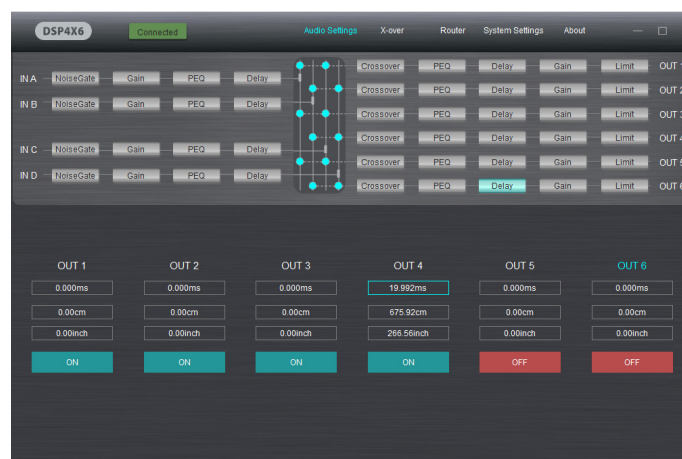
DSP4X6 Connected Audio Settings X-over Router System Settings About

IN A NoiseGate Gain PEQ Delay
IN B NoiseGate Gain PEQ Delay
IN C NoiseGate Gain PEQ Delay
IN D NoiseGate Gain PEQ Delay

Crossover PEQ Delay Gain Limit OUT 1
Crossover PEQ Delay Gain Limit OUT 2
Crossover PEQ Delay Gain Limit OUT 3
Crossover PEQ Delay Gain Limit OUT 4
Crossover PEQ Delay Gain Limit OUT 5
Crossover PEQ Delay Gain Limit OUT 6

| OUT 1 | OUT 2 | OUT 3 | OUT 4 | OUT 5 | OUT 6 |
|---|---|---|---|---|---|
| 0.000ms | 0.000ms | 0.000ms | 19.992ms | 0.000ms | 0.000ms |
| 0.00cm | 0.00cm | 0.00cm | 675.92cm | 0.00cm | 0.00cm |
| 0.00inch | 0.00inch | 0.00inch | 266.56inch | 0.00inch | 0.00inch |
| ON | ON | ON | ON | OFF | OFF |